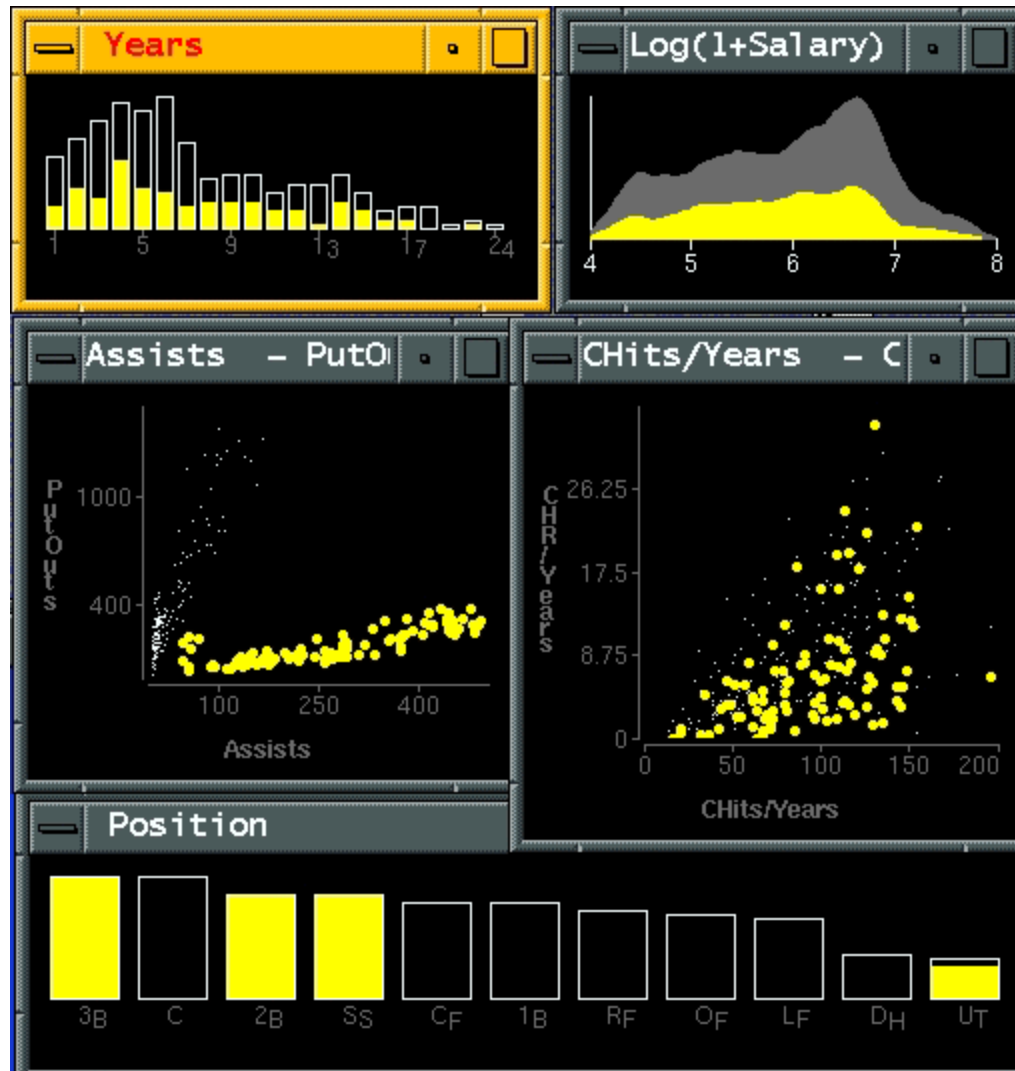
Years

1 5 9 13 17 24

Log(1+Salary)

4 5 6 7 8

Assists – PutO

PutOuts

1000

400

100 250 400

Assists

CHits/Years – C

CHR/Years

26.25

17.5

8.75

0

0 50 100 150 200

CHits/Years

Position

3B C 2B SS CF 1B RF OF LF DH UT